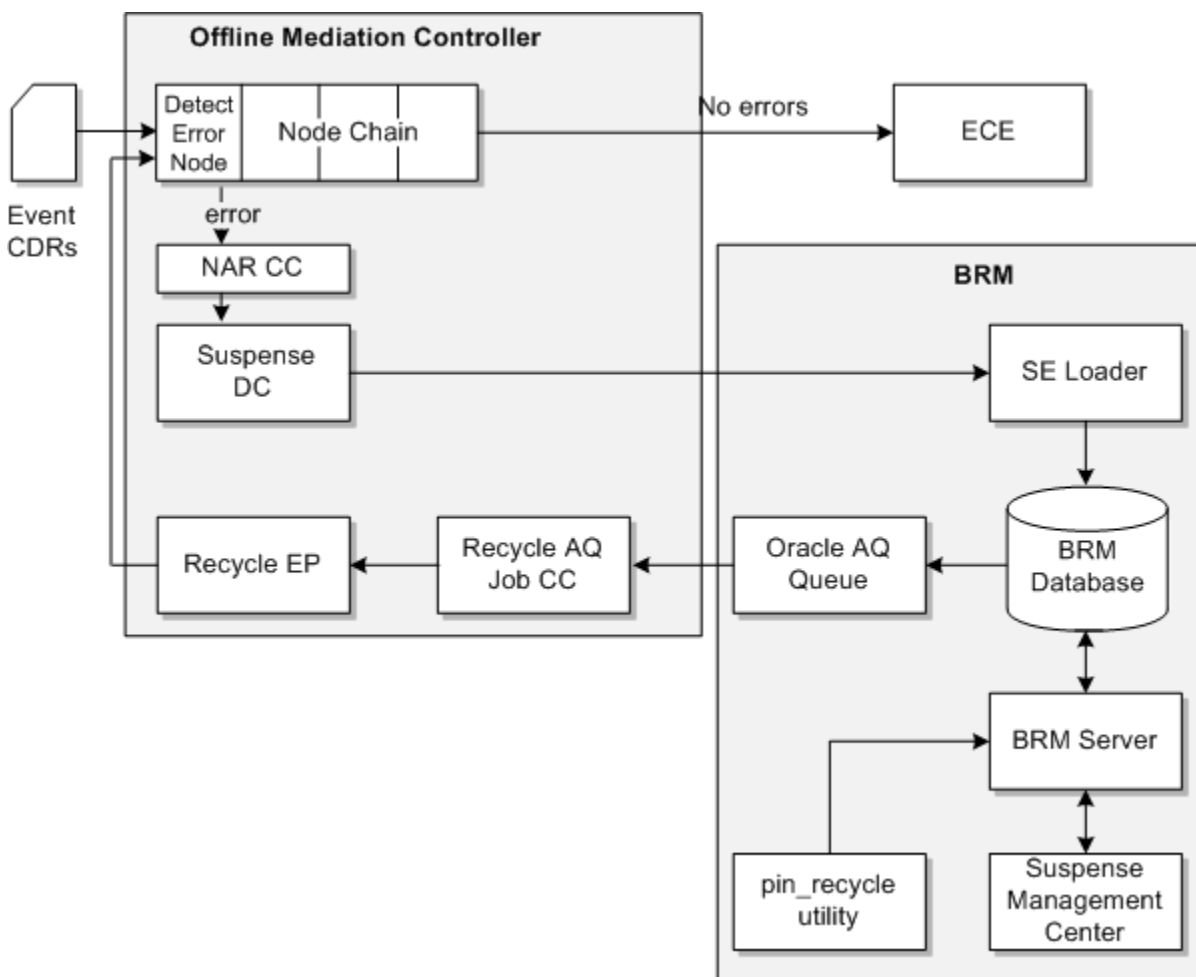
Offline Mediation Controller

Event CDRs

Detect Error Node

Node Chain

No errors

ECE

error

NAR CC

Suspense DC

BRM

SE Loader

BRM Database

Oracle AQ Queue

Recycle AQ Job CC

Recycle EP

BRM Server

pin_recycle utility

Suspense Management Center